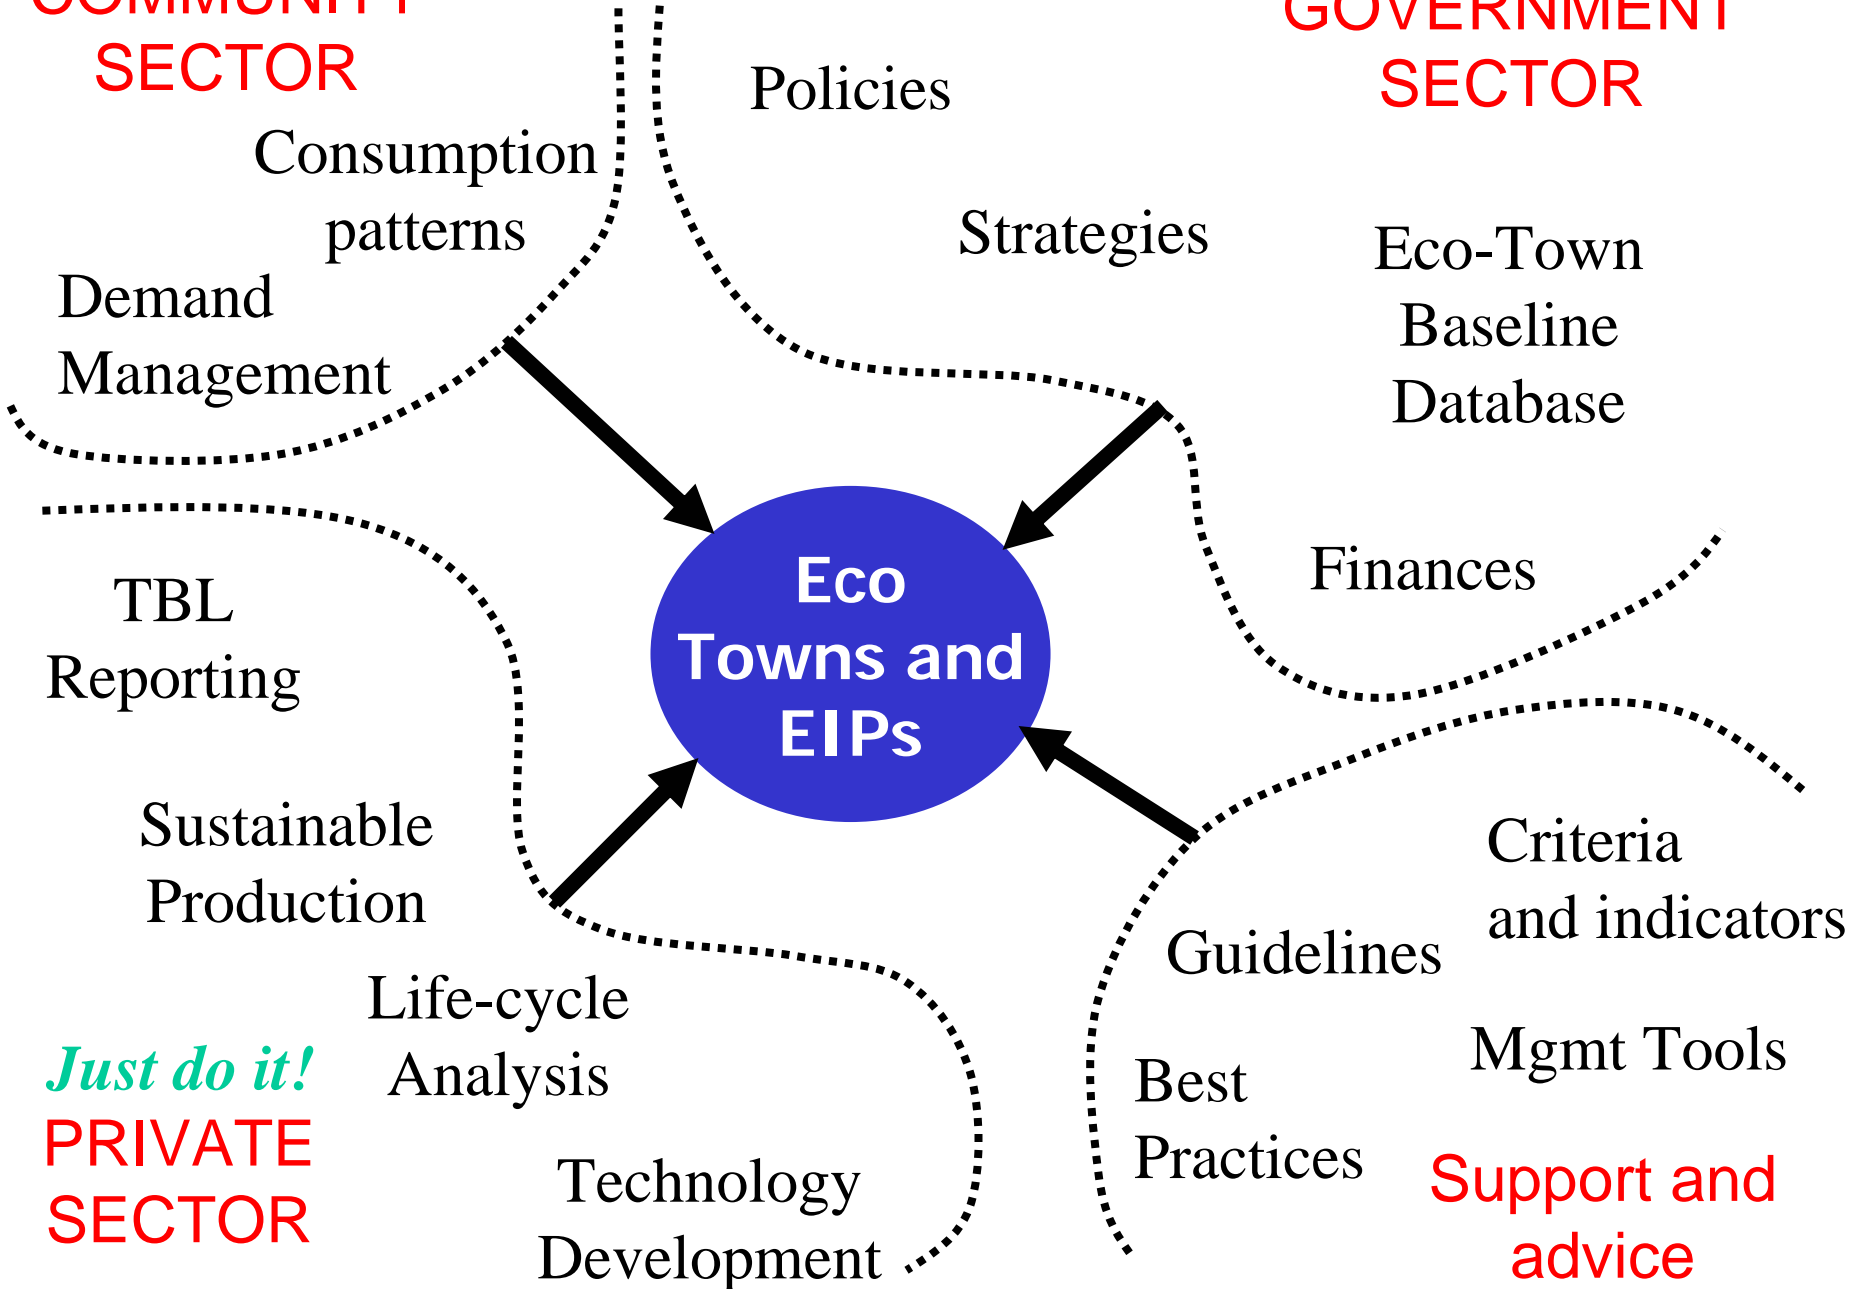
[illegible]
SECTOR

Consumption patterns

Demand Management

Policies

Strategies

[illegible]
SECTOR

Eco-Town Baseline Database

Finances

Eco Towns and EIPs

TBL Reporting

Sustainable Production

Life-cycle Analysis

Just do it!
PRIVATE SECTOR

Technology Development

Guidelines

Criteria and indicators

Best Practices

Mgmt Tools

Support and advice